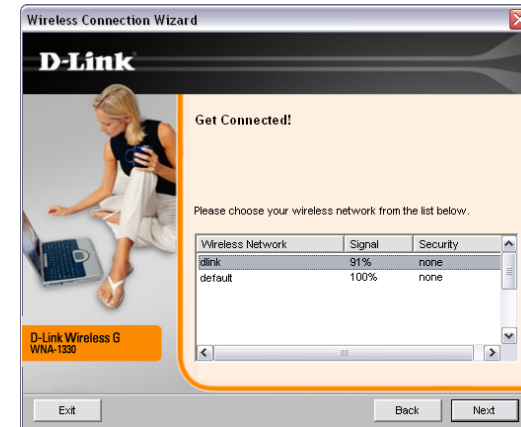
Wireless Connection Wizard

D-Link

Get Connected!

Please choose your wireless network from the list below.

| Wireless Network | Signal | Security |
|---|---|---|
| dlink | 91% | none |
| default | 100% | none |

D-Link Wireless G
WNA-1330

Exit

Back

Next